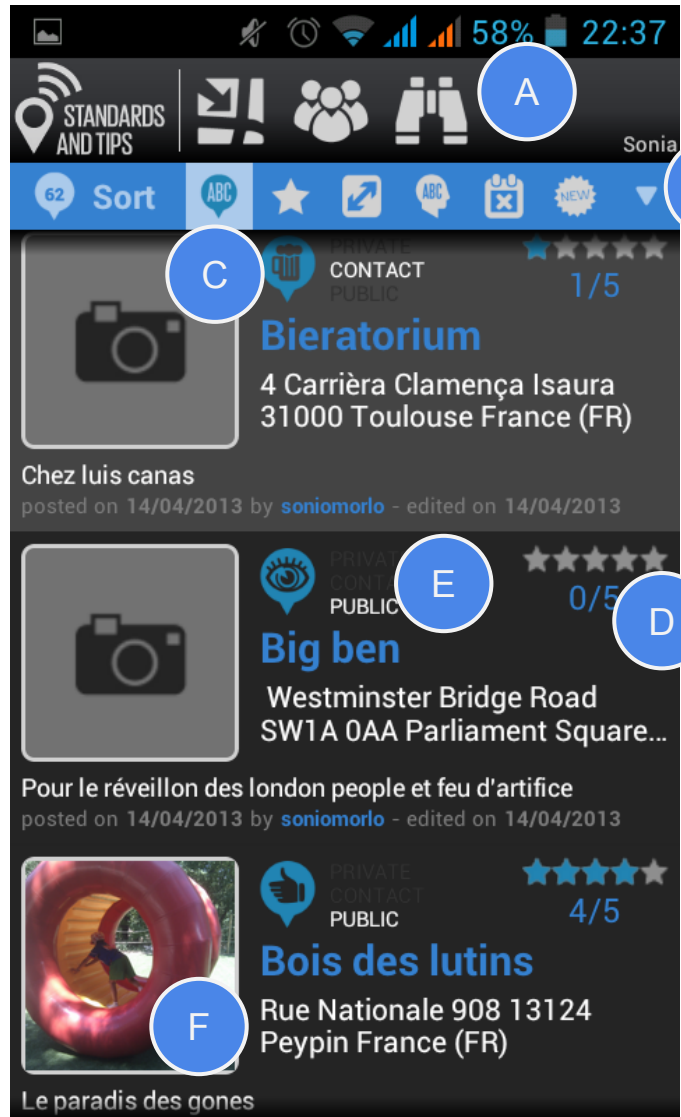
58% 22:37

STANDARDS AND TIPS

A

Sonia

62 Sort ABC ABC NEW

C

PRIVATE
CONTACT
PUBLIC

1/5

Bieratorium

4 Carrièra Clamença Isaura 31000 Toulouse France (FR)

Chez luis canas

posted on 14/04/2013 by soniomorlo - edited on 14/04/2013

PRIVATE
CONTACT
PUBLIC

E

0/5

D

Big ben

Westminster Bridge Road SW1A 0AA Parliament Square...

Pour le réveillon des london people et feu d'artifice

posted on 14/04/2013 by soniomorlo - edited on 14/04/2013

PRIVATE
CONTACT
PUBLIC

4/5

Bois des lutins

F

Rue Nationale 908 13124 Peypin France (FR)

Le paradis des gones